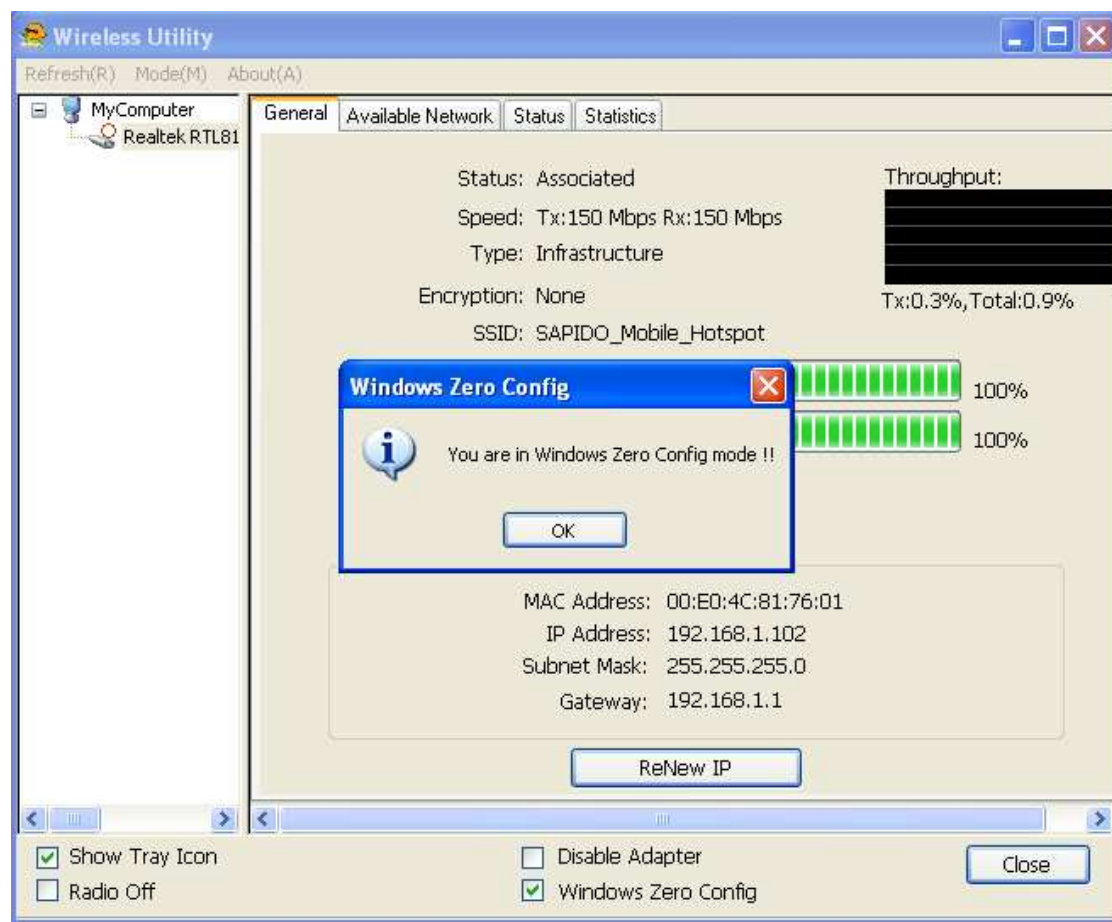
Wireless Utility

Refresh(R) Mode(M) About(A)

MyComputer
Realtek RTL81

General | Available Network | Status | Statistics

Status: Associated
Speed: Tx:150 Mbps Rx:150 Mbps
Type: Infrastructure
Encryption: None
SSID: SAPIDO_Mobile_Hotspot

Throughput:
Tx:0.3%,Total:0.9%

100%
100%

Windows Zero Config

You are in Windows Zero Config mode !!

OK

MAC Address: 00:E0:4C:81:76:01
IP Address: 192.168.1.102
Subnet Mask: 255.255.255.0
Gateway: 192.168.1.1

ReNew IP

Show Tray Icon
Radio Off
Disable Adapter
Windows Zero Config
Close